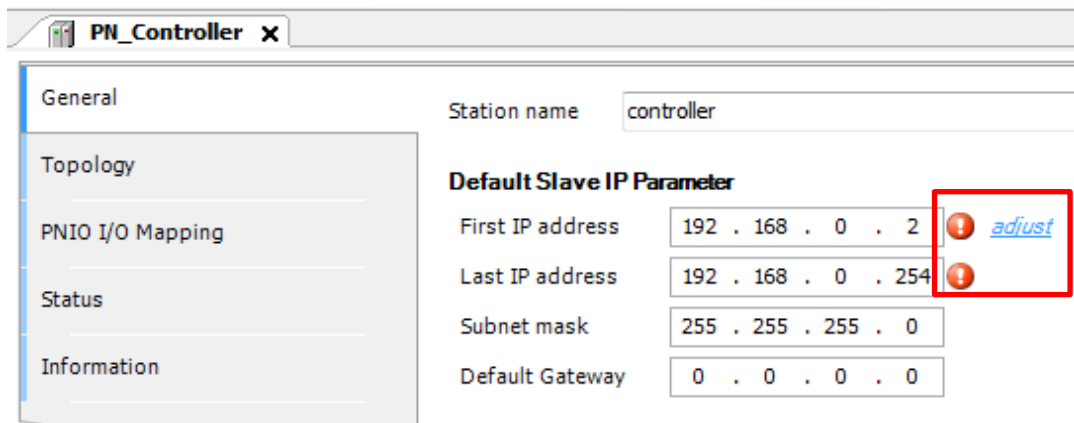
PN_Controller ✕

General

Topology

PNIO I/O Mapping

Status

Information

Station name controller

Default Slave IP Parameter

First IP address 192 . 168 . 0 . 2 adjust

Last IP address 192 . 168 . 0 . 254

Subnet mask 255 . 255 . 255 . 0

Default Gateway 0 . 0 . 0 . 0